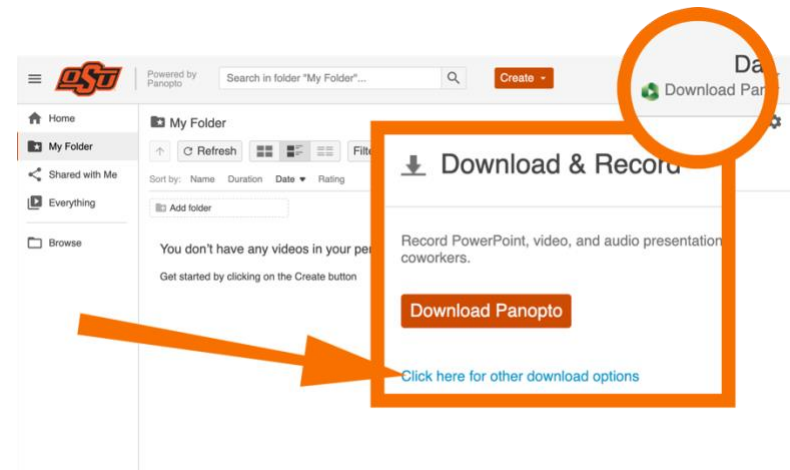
OSU

Powered by Panopto

Search in folder "My Folder"...

Create

Da

Download Pan

Home

My Folder

Shared with Me

Everything

Browse

My Folder

Refresh

Filt

Sort by: Name Duration Date ▾ Rating

Add folder

You don't have any videos in your per

Get started by clicking on the Create button

Download & Record

Record PowerPoint, video, and audio presentation coworkers.

Download Panopto

Click here for other download options